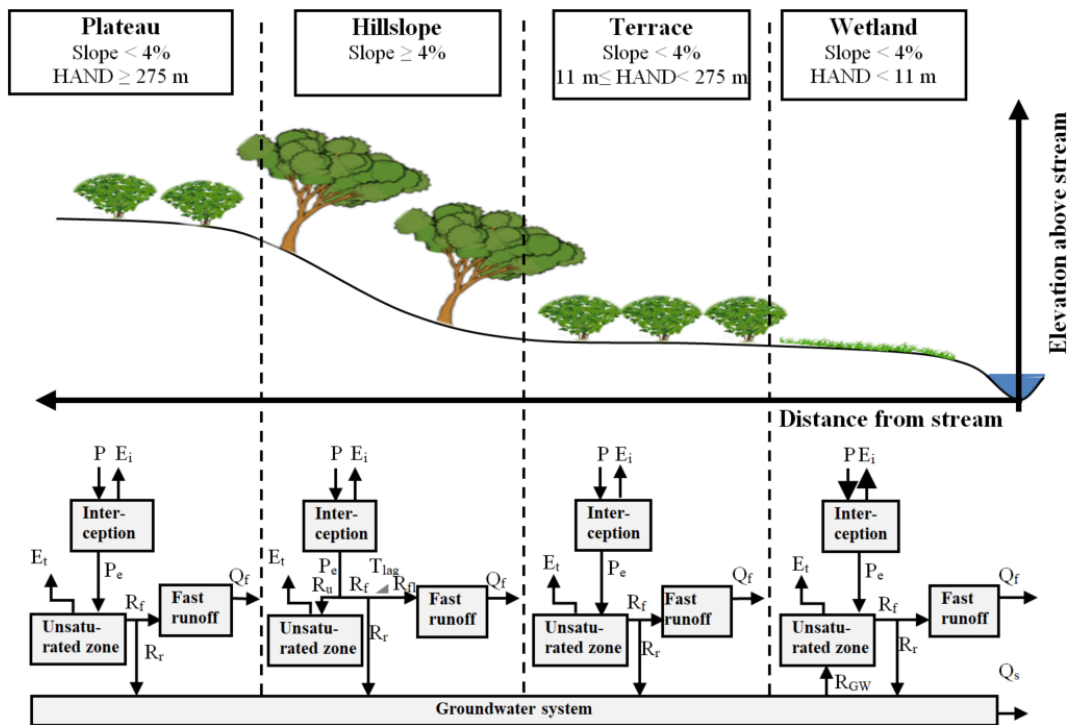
Plateau
Slope < 4%
HAND ≥ 275 m

Hillslope
Slope ≥ 4%

Terrace
Slope < 4%
11 m≤ HAND< 275 m

Wetland
Slope < 4%
HAND < 11 m

Elevation above stream

Distance from stream

P $E_i$
Interception
$E_t$
$P_e$
$R_f$
Fast runoff
$Q_f$
Unsaturated zone
$R_r$

P $E_i$
Interception
$E_t$
$P_e$
$R_u$
$T_{lag}$
$R_f$
$R_{fl}$
Fast runoff
$Q_f$
Unsaturated zone
$R_r$

P $E_i$
Interception
$E_t$
$P_e$
$R_f$
Fast runoff
$Q_f$
Unsaturated zone
$R_r$

P $E_i$
Interception
$E_t$
$P_e$
$R_f$
Fast runoff
$Q_f$
Unsaturated zone
$R_r$
$R_{GW}$
$Q_s$

Groundwater system